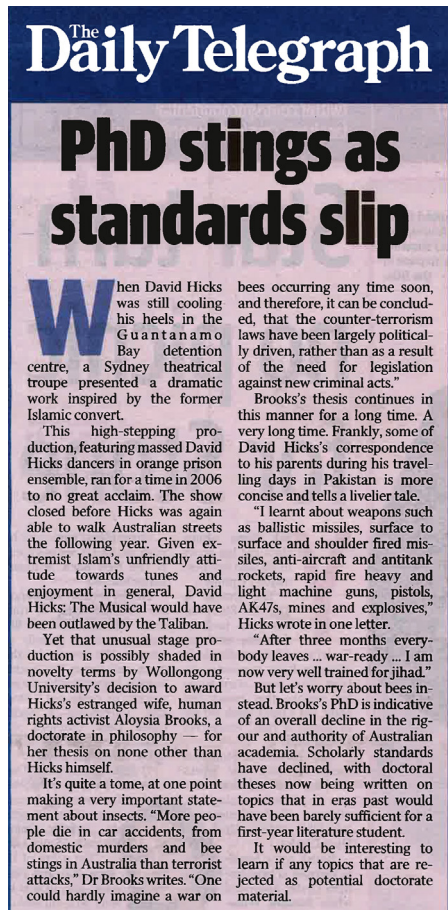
The Daily Telegraph

PhD stings as standards slip

When David Hicks was still cooling his heels in the Guantanamo Bay detention centre, a Sydney theatrical troupe presented a dramatic work inspired by the former Islamic convert.

This high-stepping production, featuring massed David Hicks dancers in orange prison ensemble, ran for a time in 2006 to no great acclaim. The show closed before Hicks was again able to walk Australian streets the following year. Given extremist Islam's unfriendly attitude towards tunes and enjoyment in general, David Hicks: The Musical would have been outlawed by the Taliban.

Yet that unusual stage production is possibly shaded in novelty terms by Wollongong University's decision to award Hicks's estranged wife, human rights activist Aloysia Brooks, a doctorate in philosophy — for her thesis on none other than Hicks himself.

It's quite a tome, at one point making a very important statement about insects. "More people die in car accidents, from domestic murders and bee stings in Australia than terrorist attacks," Dr Brooks writes. "One could hardly imagine a war on bees occurring any time soon, and therefore, it can be concluded, that the counter-terrorism laws have been largely politically driven, rather than as a result of the need for legislation against new criminal acts."

Brooks's thesis continues in this manner for a long time. A very long time. Frankly, some of David Hicks's correspondence to his parents during his travelling days in Pakistan is more concise and tells a livelier tale.

"I learnt about weapons such as ballistic missiles, surface to surface and shoulder fired missiles, anti-aircraft and antitank rockets, rapid fire heavy and light machine guns, pistols, AK47s, mines and explosives," Hicks wrote in one letter.

"After three months everybody leaves ... war-ready ... I am now very well trained for jihad."

But let's worry about bees instead. Brooks's PhD is indicative of an overall decline in the rigour and authority of Australian academia. Scholarly standards have declined, with doctoral theses now being written on topics that in eras past would have been barely sufficient for a first-year literature student.

It would be interesting to learn if any topics that are rejected as potential doctorate material.